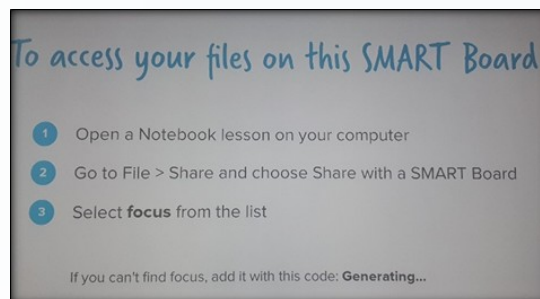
To access your files on this SMART Board

1 Open a Notebook lesson on your computer

2 Go to File > Share and choose Share with a SMART Board

3 Select **focus** from the list

If you can't find focus, add it with this code: **Generating...**